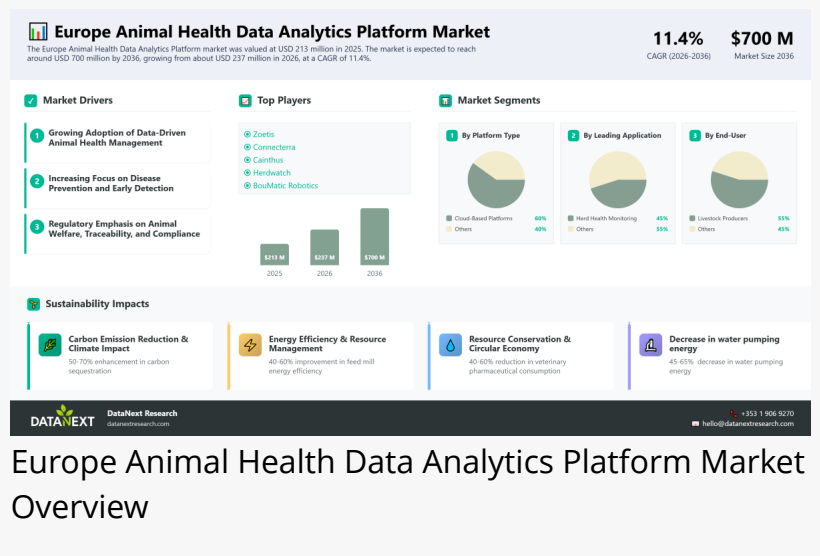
Europe Animal Health Data Analytics Platform Market

The Europe Animal Health Data Analytics Platform market was valued at USD 213 million in 2025. The market is expected to reach around USD 700 million by 2036, growing from about USD 237 million in 2026, at a CAGR of 11.4%.

11.4%
CAGR (2026-2036)

$700 M
Market Size 2036

Market Drivers

1 Growing Adoption of Data-Driven Animal Health Management

2 Increasing Focus on Disease Prevention and Early Detection

3 Regulatory Emphasis on Animal Welfare, Traceability, and Compliance

Top Players

Zoetis
Connecterra
Cainthus
Herdwatch
BouMatic Robotics

$213 M
2025
$237 M
2026
$700 M
2036

Market Segments

1 By Platform Type
Cloud-Based Platforms 60%
Others 40%

2 By Leading Application
Herd Health Monitoring 45%
Others 55%

3 By End-User
Livestock Producers 55%
Others 45%

Sustainability Impacts

Carbon Emission Reduction & Climate Impact
50-70% enhancement in carbon sequestration

Energy Efficiency & Resource Management
40-60% improvement in feed mill energy efficiency

Resource Conservation & Circular Economy
40-60% reduction in veterinary pharmaceutical consumption

Decrease in water pumping energy
45-65% decrease in water pumping energy

DATANEXT
DataNext Research
datanextresearch.com

+353 1 906 9270
hello@datanextresearch.com

Europe Animal Health Data Analytics Platform Market Overview